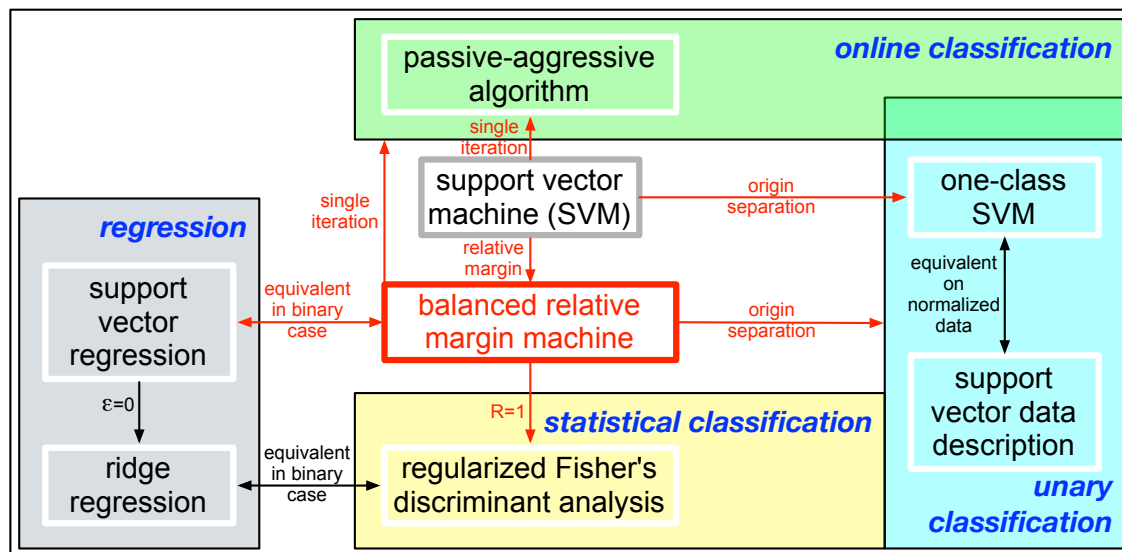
online classification

passive-aggressive algorithm

single iteration

single iteration

support vector machine (SVM)

origin separation

one-class SVM

regression

relative margin

support vector regression

equivalent in binary case

balanced relative margin machine

origin separation

equivalent on normalized data

support vector data description

$\varepsilon=0$

R=1

statistical classification

ridge regression

equivalent in binary case

regularized Fisher's discriminant analysis

unary classification